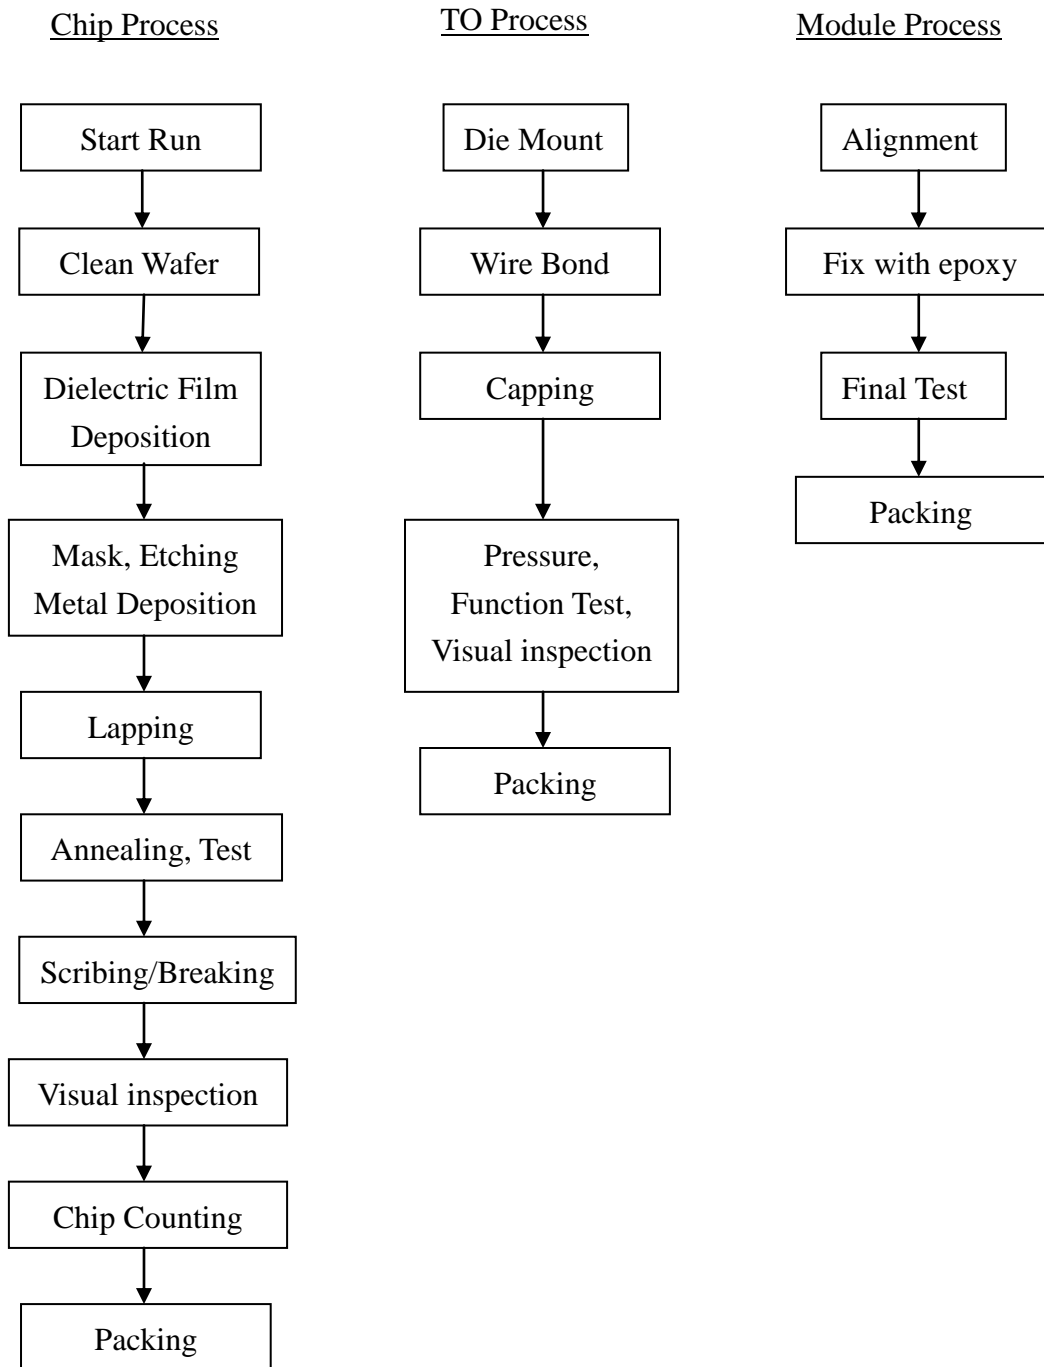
Chip Process

Start Run

Clean Wafer

Dielectric Film Deposition

Mask, Etching Metal Deposition

Lapping

Annealing, Test

Scribing/Breaking

Visual inspection

Chip Counting

Packing

TO Process

Die Mount

Wire Bond

Capping

Pressure, Function Test, Visual inspection

Packing

Module Process

Alignment

Fix with epoxy

Final Test

Packing